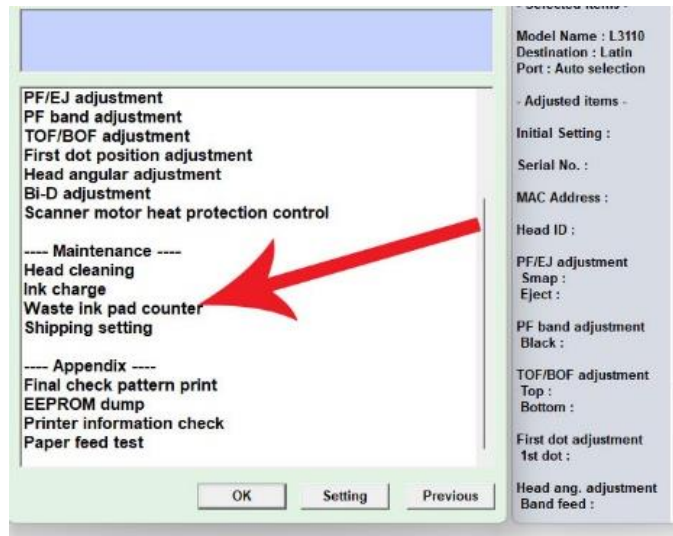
PF/EJ adjustment
PF band adjustment
TOF/BOF adjustment
First dot position adjustment
Head angular adjustment
Bi-D adjustment
Scanner motor heat protection control

---- Maintenance ----
Head cleaning
Ink charge
Waste ink pad counter
Shipping setting

---- Appendix ----
Final check pattern print
EEPROM dump
Printer information check
Paper feed test

OK
Setting
Previous

- Selected items -

Model Name : L3110
Destination : Latin
Port : Auto selection

- Adjusted items -

Initial Setting :

Serial No. :

MAC Address :

Head ID :

PF/EJ adjustment
Smap :
Eject :

PF band adjustment
Black :

TOF/BOF adjustment
Top :
Bottom :

First dot adjustment
1st dot :

Head ang. adjustment
Band feed :